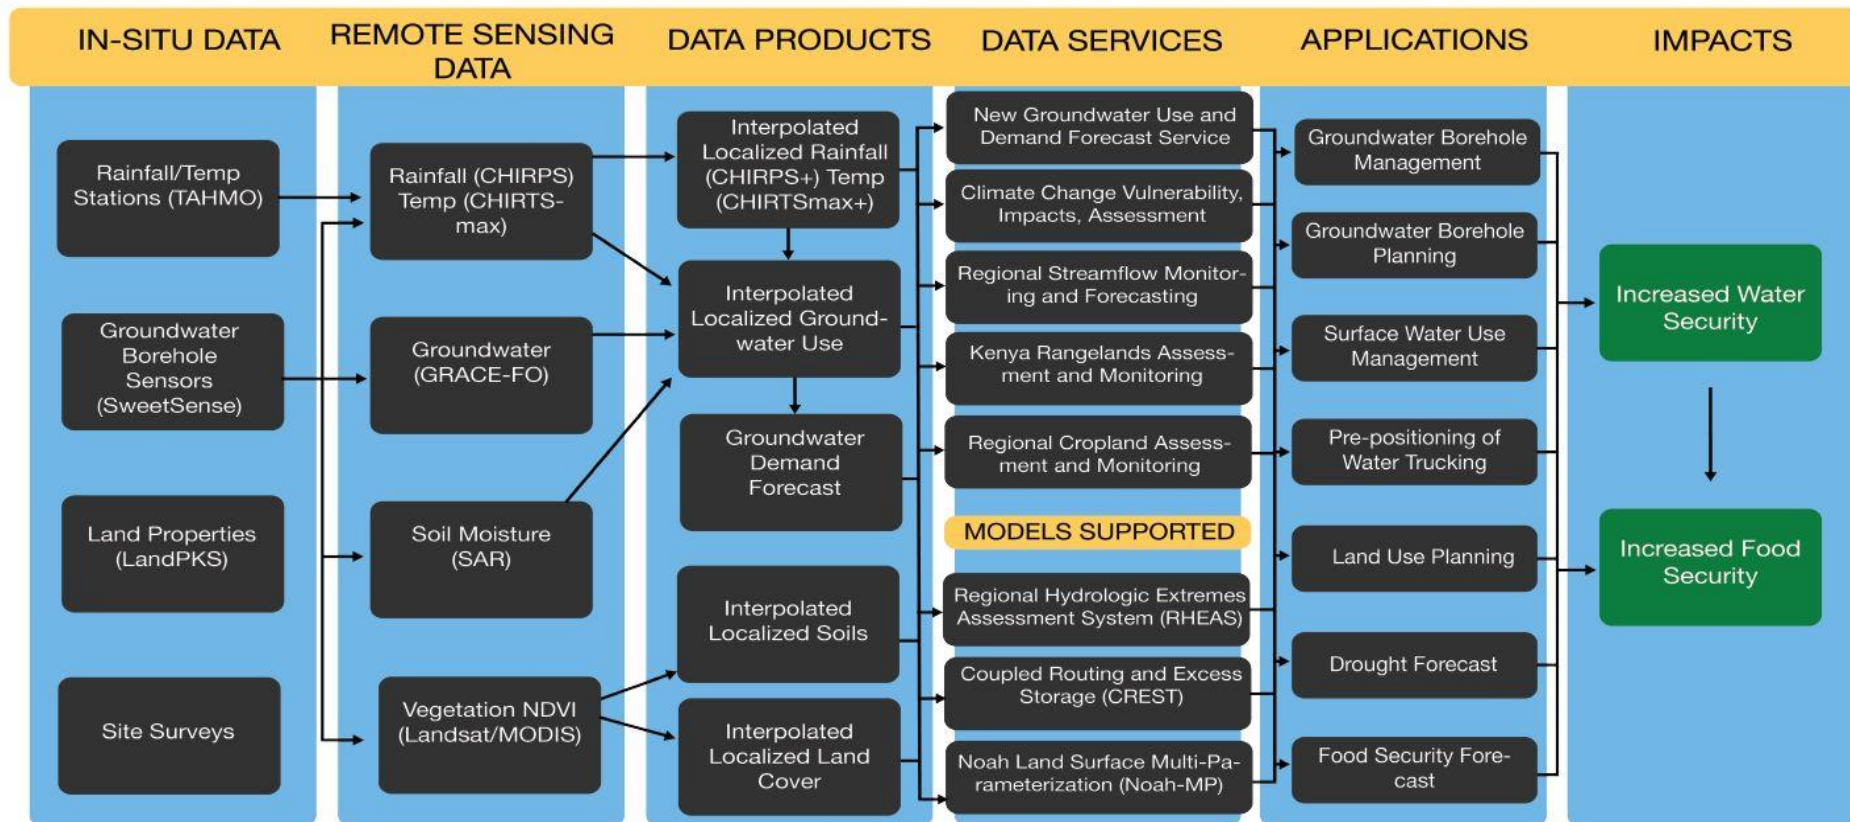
IN-SITU DATA

REMOTE SENSING DATA

DATA PRODUCTS

DATA SERVICES

APPLICATIONS

IMPACTS

Rainfall/Temp Stations (TAHMO)

Groundwater Borehole Sensors (SweetSense)

Land Properties (LandPKS)

Site Surveys

Rainfall (CHIRPS) Temp (CHIRTS-max)

Groundwater (GRACE-FO)

Soil Moisture (SAR)

Vegetation NDVI (Landsat/MODIS)

Interpolated Localized Rainfall (CHIRPS+) Temp (CHIRTSmax+)

Interpolated Localized Groundwater Use

Groundwater Demand Forecast

Interpolated Localized Soils

Interpolated Localized Land Cover

New Groundwater Use and Demand Forecast Service

Climate Change Vulnerability, Impacts, Assessment

Regional Streamflow Monitoring and Forecasting

Kenya Rangelands Assessment and Monitoring

Regional Cropland Assessment and Monitoring

MODELS SUPPORTED

Regional Hydrologic Extremes Assessment System (RHEAS)

Coupled Routing and Excess Storage (CREST)

Noah Land Surface Multi-Parameterization (Noah-MP)

Groundwater Borehole Management

Groundwater Borehole Planning

Surface Water Use Management

Pre-positioning of Water Trucking

Land Use Planning

Drought Forecast

Food Security Forecast

Increased Water Security

Increased Food Security